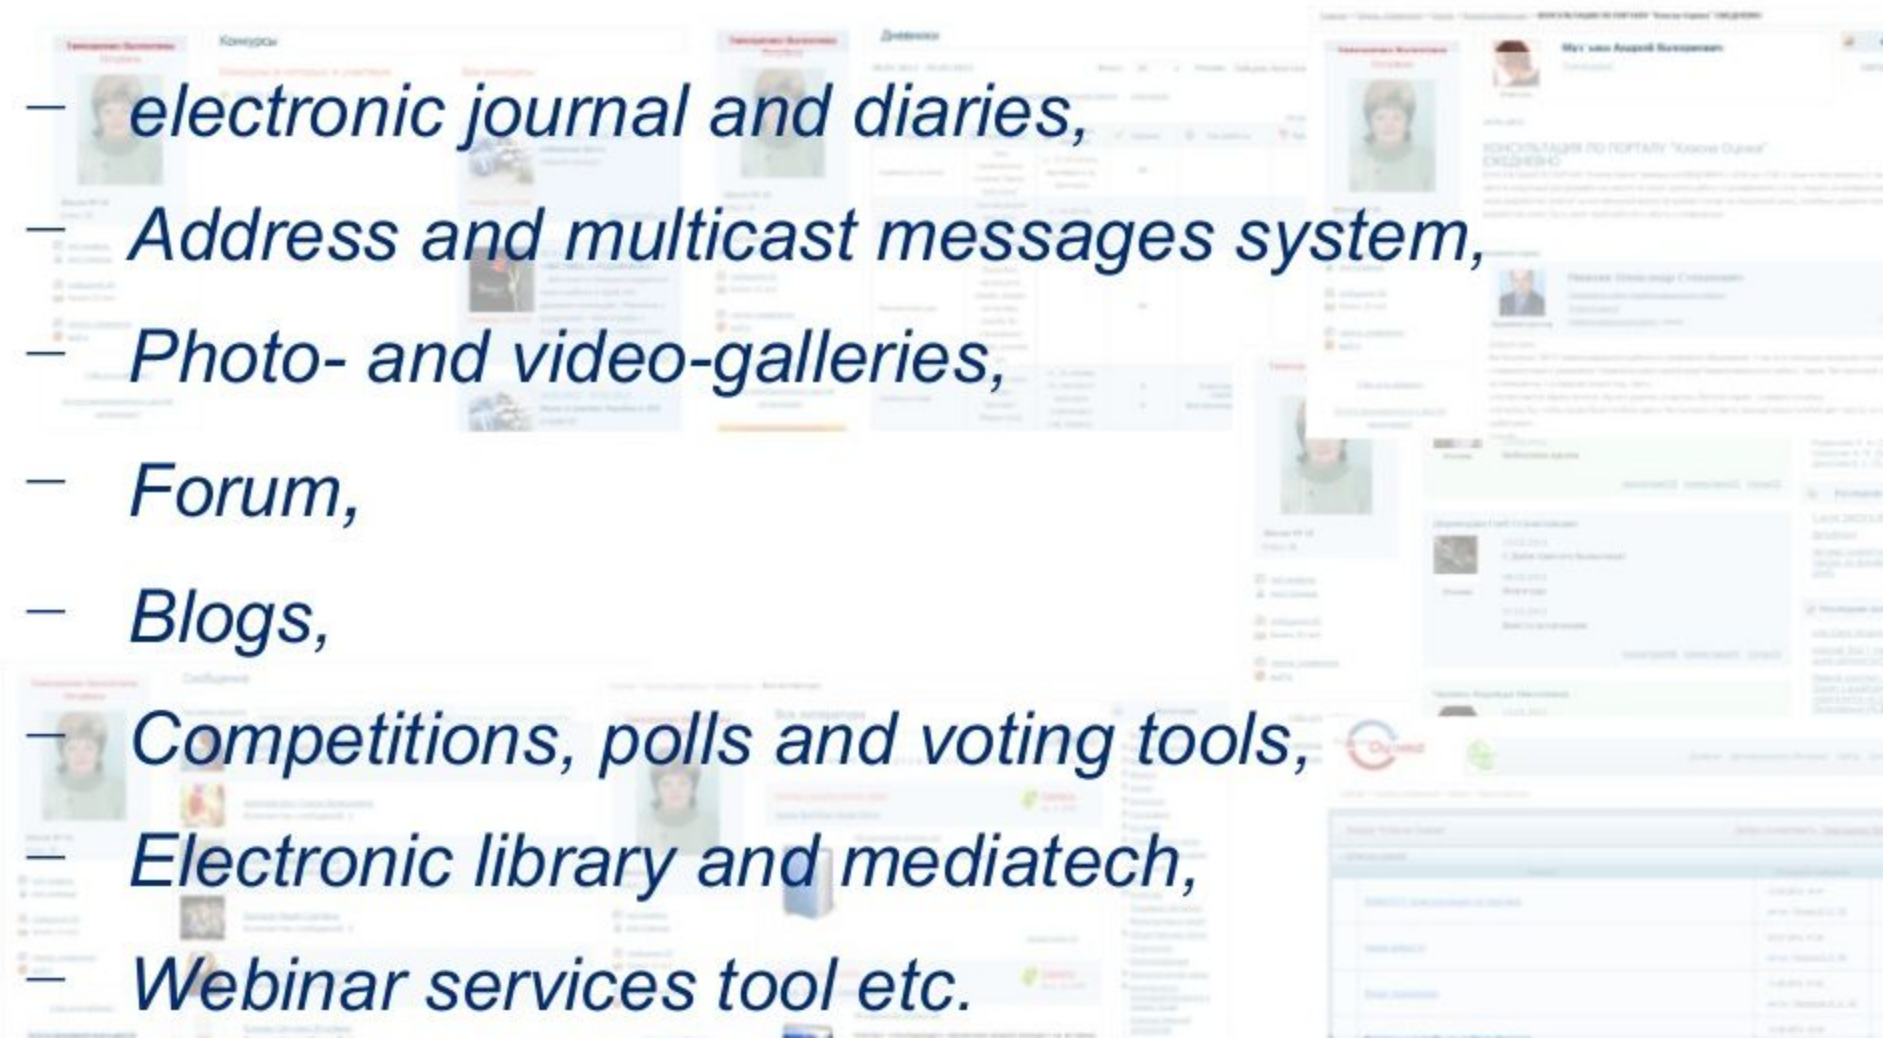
– electronic journal and diaries,

– Address and multicast messages system,

– Photo- and video-galleries,

– Forum,

– Blogs,

– Competitions, polls and voting tools,

– Electronic library and mediatech,

– Webinar services tool etc.